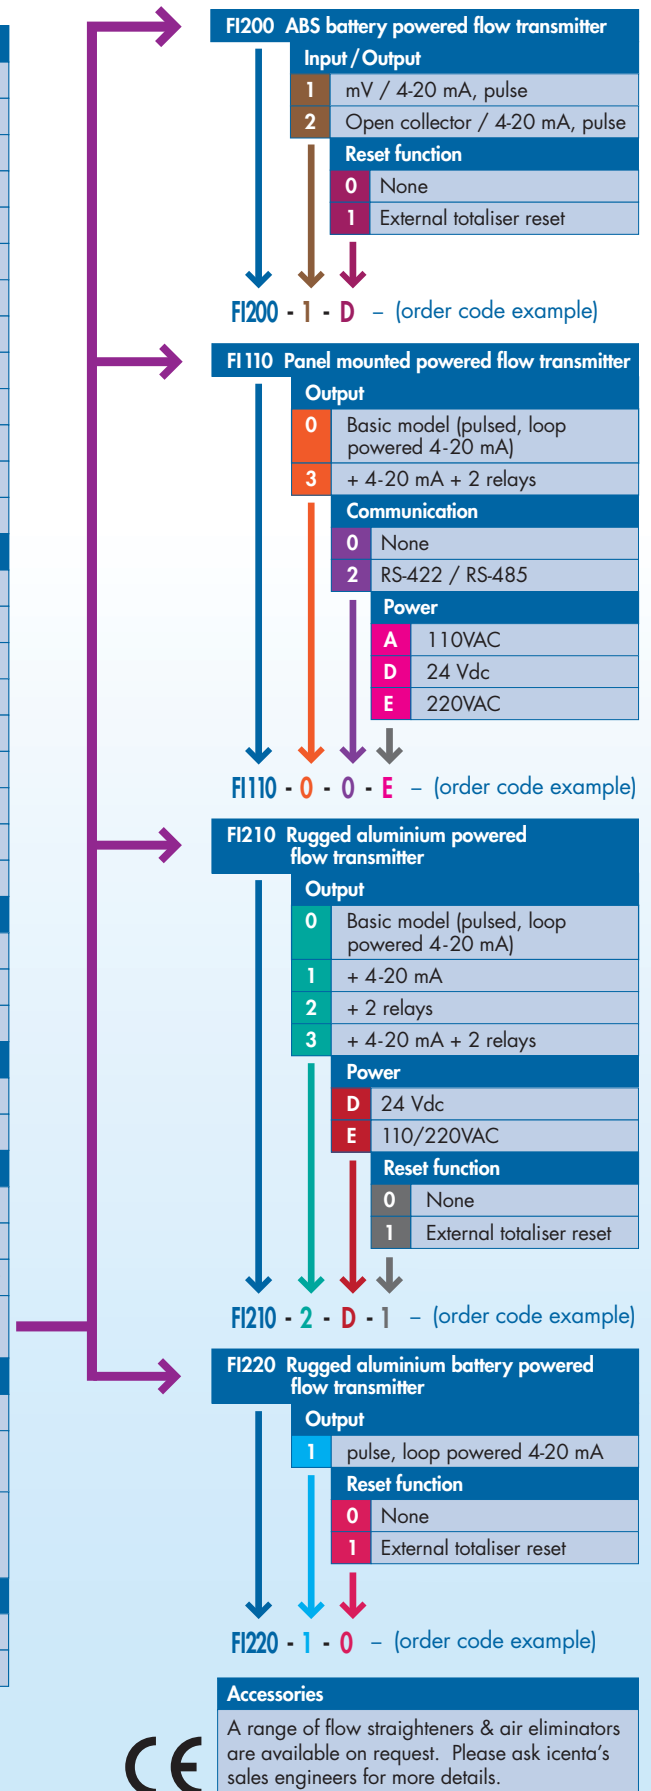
FI200 ABS battery powered flow transmitter

Input / Output

| | |
|---|---|
| 1 | mV / 4-20 mA, pulse |
| 2 | Open collector / 4-20 mA, pulse |

Reset function

| | |
|---|---|
| 0 | None |
| 1 | External totaliser reset |

FI200 - 1 - D – (order code example)

FI110 Panel mounted powered flow transmitter

Output

| | |
|---|---|
| 0 | Basic model (pulsed, loop powered 4-20 mA) |
| 3 | + 4-20 mA + 2 relays |

Communication

| | |
|---|---|
| 0 | None |
| 2 | RS-422 / RS-485 |

Power

| | |
|---|---|
| A | 110VAC |
| D | 24 Vdc |
| E | 220VAC |

FI110 - 0 - 0 - E – (order code example)

FI210 Rugged aluminium powered flow transmitter

Output

| | |
|---|---|
| 0 | Basic model (pulsed, loop powered 4-20 mA) |
| 1 | + 4-20 mA |
| 2 | + 2 relays |
| 3 | + 4-20 mA + 2 relays |

Power

| | |
|---|---|
| D | 24 Vdc |
| E | 110/220VAC |

Reset function

| | |
|---|---|
| 0 | None |
| 1 | External totaliser reset |

FI210 - 2 - D - 1 – (order code example)

FI220 Rugged aluminium battery powered flow transmitter

Output

| | |
|---|---|
| 1 | pulse, loop powered 4-20 mA |

Reset function

| | |
|---|---|
| 0 | None |
| 1 | External totaliser reset |

FI220 - 1 - 0 – (order code example)

Accessories

A range of flow straighteners & air eliminators are available on request. Please ask icenta's sales engineers for more details.

CE